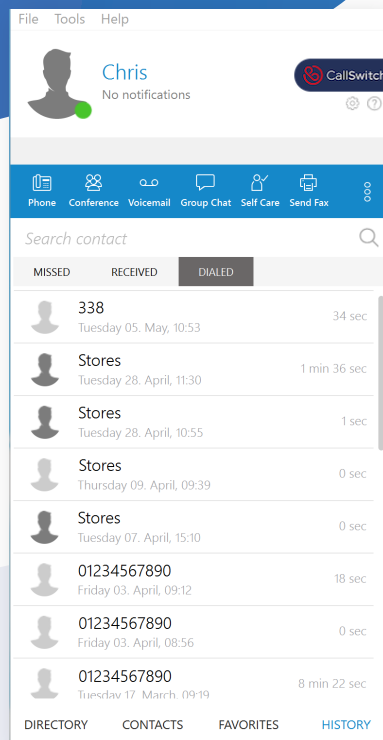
File Tools Help

Chris
No notifications

CallSwitch

Phone Conference Voicemail Group Chat Self Care Send Fax

Search contact

MISSED RECEIVED DIALED

338
Tuesday 05. May, 10:53
34 sec

Stores
Tuesday 28. April, 11:30
1 min 36 sec

Stores
Tuesday 28. April, 10:55
1 sec

Stores
Thursday 09. April, 09:39
0 sec

Stores
Tuesday 07. April, 15:10
0 sec

01234567890
Friday 03. April, 09:12
18 sec

01234567890
Friday 03. April, 08:56
0 sec

01234567890
Tuesday 17. March, 09:19
8 min 22 sec

DIRECTORY CONTACTS FAVORITES HISTORY